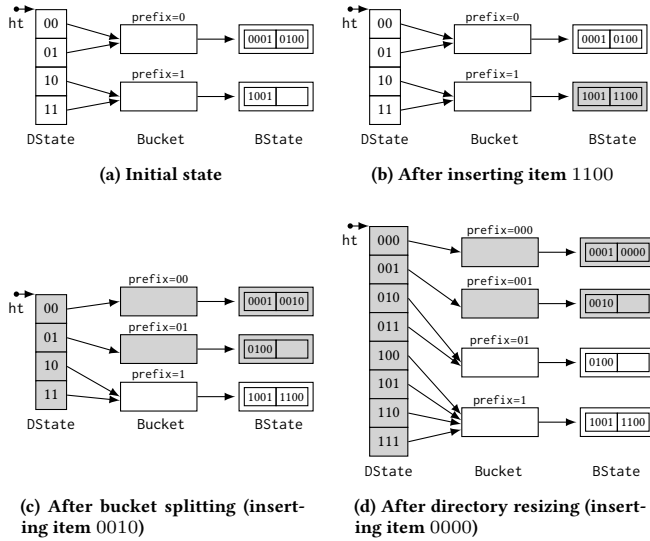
ht
00
01
10
11
DState
prefix=0
prefix=1
Bucket
0001 0100
1001
BState

(a) Initial state

ht
00
01
10
11
DState
prefix=0
prefix=1
Bucket
0001 0100
1001 1100
BState

(b) After inserting item 1100

ht
00
01
10
11
DState
prefix=00
prefix=01
prefix=1
Bucket
0001 0010
0100
1001 1100
BState

(c) After bucket splitting (inserting item 0010)

ht
000
001
010
011
100
101
110
111
DState
prefix=000
prefix=001
prefix=01
prefix=1
Bucket
0001 0000
0010
0100
1001 1100
BState

(d) After directory resizing (inserting item 0000)